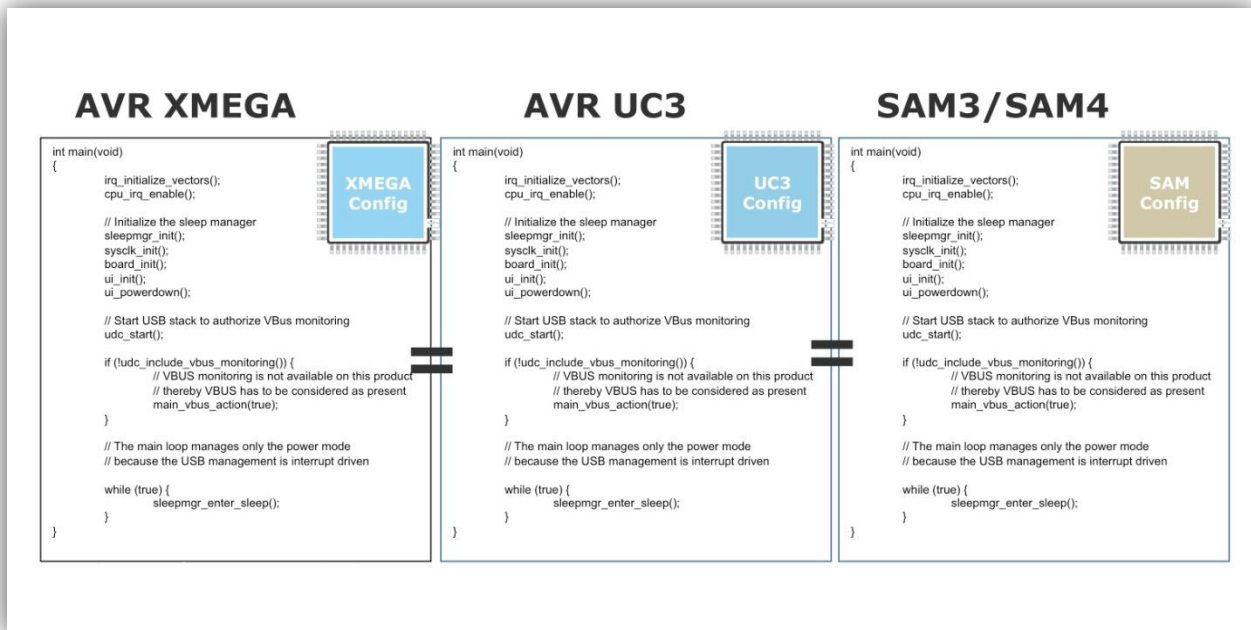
AVR XMEGA

XMEGA Config

int main(void)
{
irq_initialize_vectors();
cpu_irq_enable();

// Initialize the sleep manager
sleepmgr_init();
sysclk_init();
board_init();
ui_init();
ui_powerdown();

// Start USB stack to authorize VBus monitoring
udc_start();

if (!udc_include_vbus_monitoring()) {
// VBUS monitoring is not available on this product
// thereby VBUS has to be considered as present
main_vbus_action(true);
}

// The main loop manages only the power mode
// because the USB management is interrupt driven

while (true) {
sleepmgr_enter_sleep();
}
}

=

AVR UC3

UC3 Config

int main(void)
{
irq_initialize_vectors();
cpu_irq_enable();

// Initialize the sleep manager
sleepmgr_init();
sysclk_init();
board_init();
ui_init();
ui_powerdown();

// Start USB stack to authorize VBus monitoring
udc_start();

if (!udc_include_vbus_monitoring()) {
// VBUS monitoring is not available on this product
// thereby VBUS has to be considered as present
main_vbus_action(true);
}

// The main loop manages only the power mode
// because the USB management is interrupt driven

while (true) {
sleepmgr_enter_sleep();
}
}

=

SAM3/SAM4

SAM Config

int main(void)
{
irq_initialize_vectors();
cpu_irq_enable();

// Initialize the sleep manager
sleepmgr_init();
sysclk_init();
board_init();
ui_init();
ui_powerdown();

// Start USB stack to authorize VBus monitoring
udc_start();

if (!udc_include_vbus_monitoring()) {
// VBUS monitoring is not available on this product
// thereby VBUS has to be considered as present
main_vbus_action(true);
}

// The main loop manages only the power mode
// because the USB management is interrupt driven

while (true) {
sleepmgr_enter_sleep();
}
}